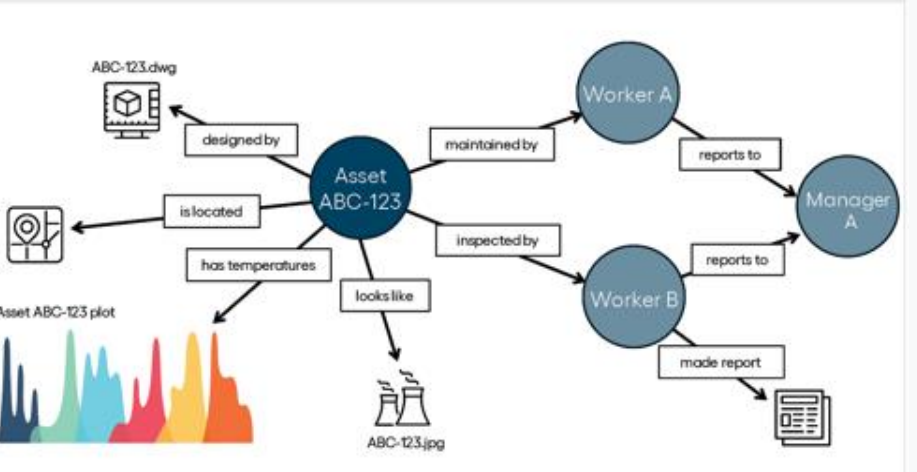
ABC-123.dwg

designed by

Asset ABC-123

maintained by

Worker A

reports to

Manager A

is located

has temperatures

inspected by

reports to

Worker B

looks like

Asset ABC-123 plot

made report

ABC-123.jpg